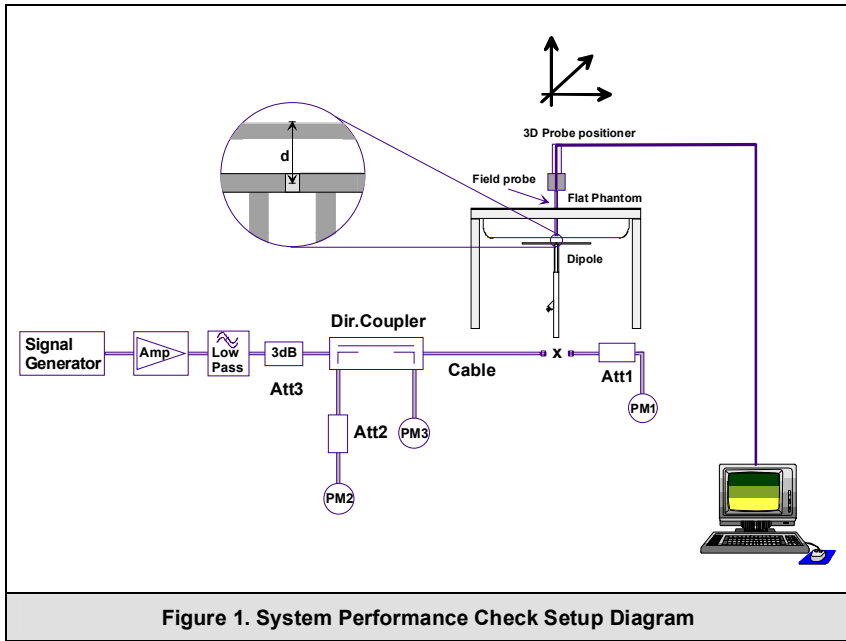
d

3D Probe positioner

Field probe

Flat Phantom

Dipole

Signal Generator

Amp

Low Pass

3dB

Att3

Dir.Coupler

Cable

x

Att1

PM1

Att2

PM3

PM2

Figure 1. System Performance Check Setup Diagram